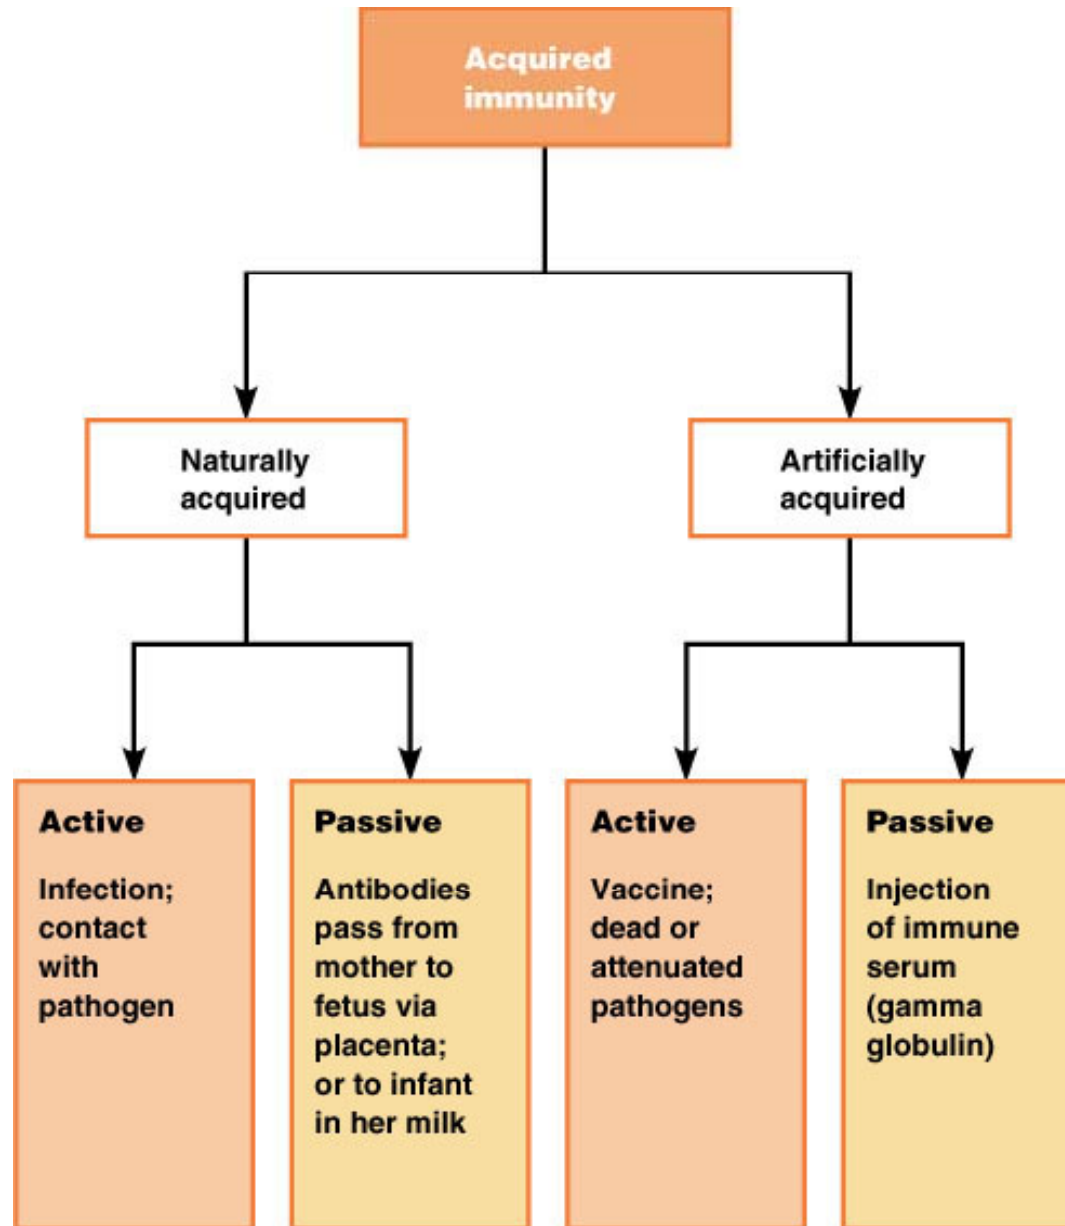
Acquired immunity

Naturally acquired

Artificially acquired

Active

Infection; contact with pathogen

Passive

Antibodies pass from mother to fetus via placenta; or to infant in her milk

Active

Vaccine; dead or attenuated pathogens

Passive

Injection of immune serum (gamma globulin)